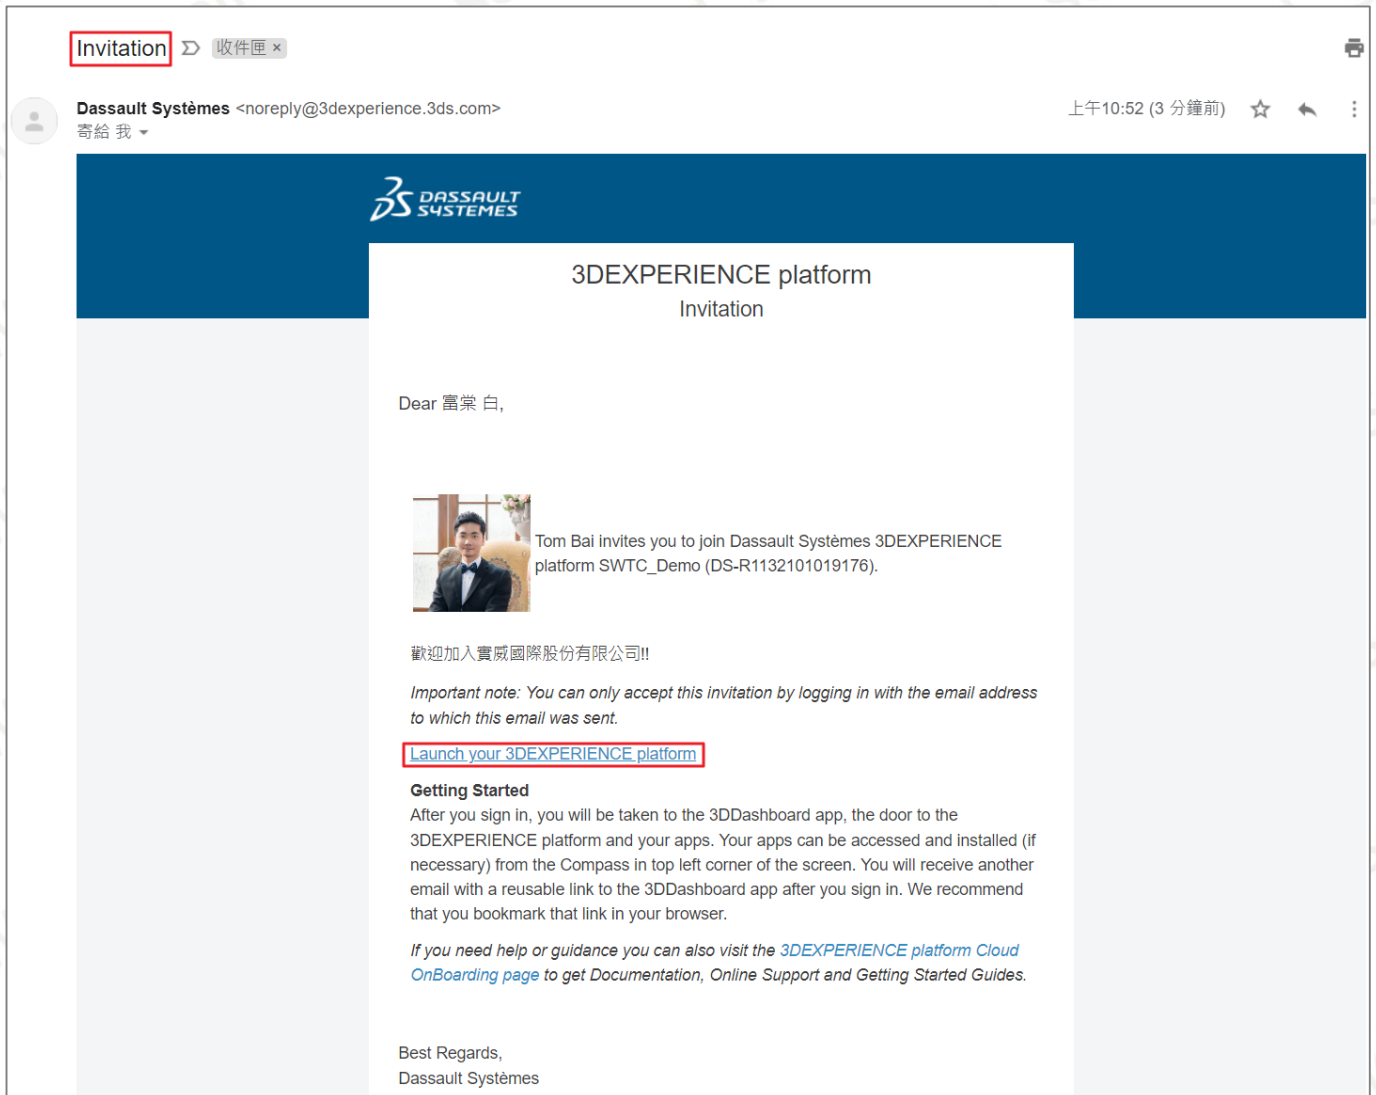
Invitation 收件匣 ×

Dassault Systèmes <noreply@3dexperience.3ds.com>
寄給 我

上午10:52 (3 分鐘前)

DASSAULT SYSTEMES

3DEXPERIENCE platform
Invitation

Dear 富棠 白,

Tom Bai invites you to join Dassault Systèmes 3DEXPERIENCE platform SWTC_Demo (DS-R1132101019176).

歡迎加入實威國際股份有限公司!!

Important note: You can only accept this invitation by logging in with the email address to which this email was sent.

Launch your 3DEXPERIENCE platform

Getting Started
After you sign in, you will be taken to the 3DDashboard app, the door to the 3DEXPERIENCE platform and your apps. Your apps can be accessed and installed (if necessary) from the Compass in top left corner of the screen. You will receive another email with a reusable link to the 3DDashboard app after you sign in. We recommend that you bookmark that link in your browser.

If you need help or guidance you can also visit the 3DEXPERIENCE platform Cloud OnBoarding page to get Documentation, Online Support and Getting Started Guides.

Best Regards,
Dassault Systèmes